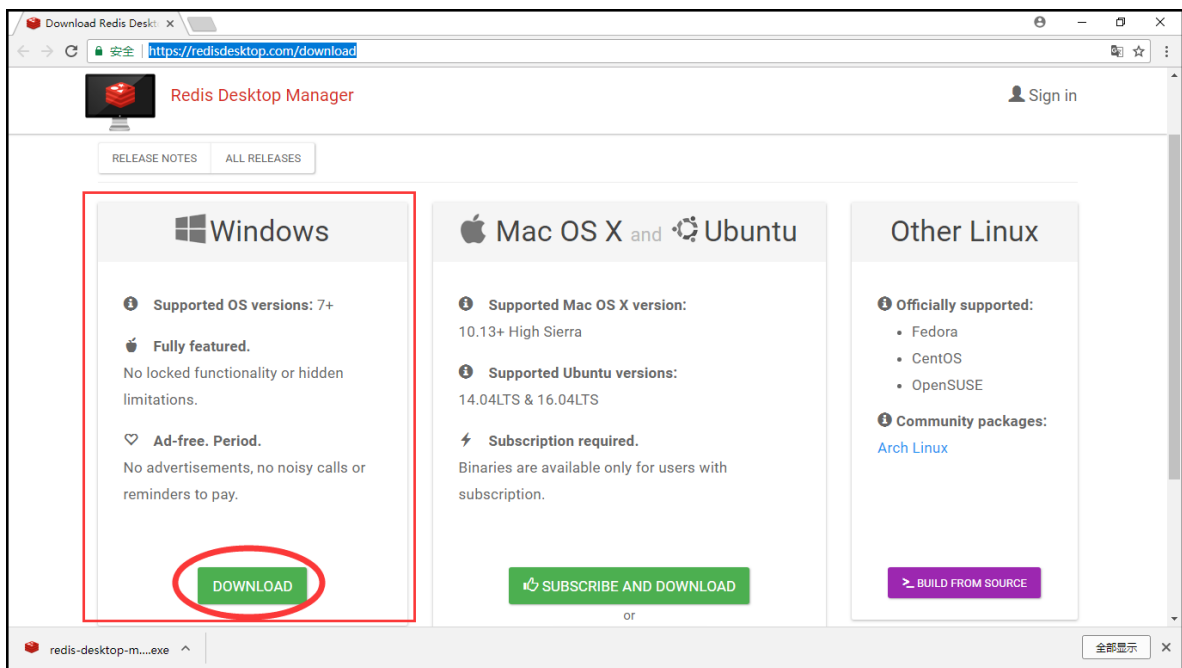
Download Redis Deskt ×

安全 | https://redisdesktop.com/download

Redis Desktop Manager

Sign in

RELEASE NOTES | ALL RELEASES

Windows

Supported OS versions: 7+

Fully featured.
No locked functionality or hidden limitations.

Ad-free. Period.
No advertisements, no noisy calls or reminders to pay.

DOWNLOAD

Mac OS X and Ubuntu

Supported Mac OS X version:
10.13+ High Sierra

Supported Ubuntu versions:
14.04LTS & 16.04LTS

Subscription required.
Binaries are available only for users with subscription.

SUBSCRIBE AND DOWNLOAD

or

Other Linux

Officially supported:
• Fedora
• CentOS
• OpenSUSE

Community packages:
Arch Linux

BUILD FROM SOURCE

redis-desktop-m....exe ^

全部显示 ×